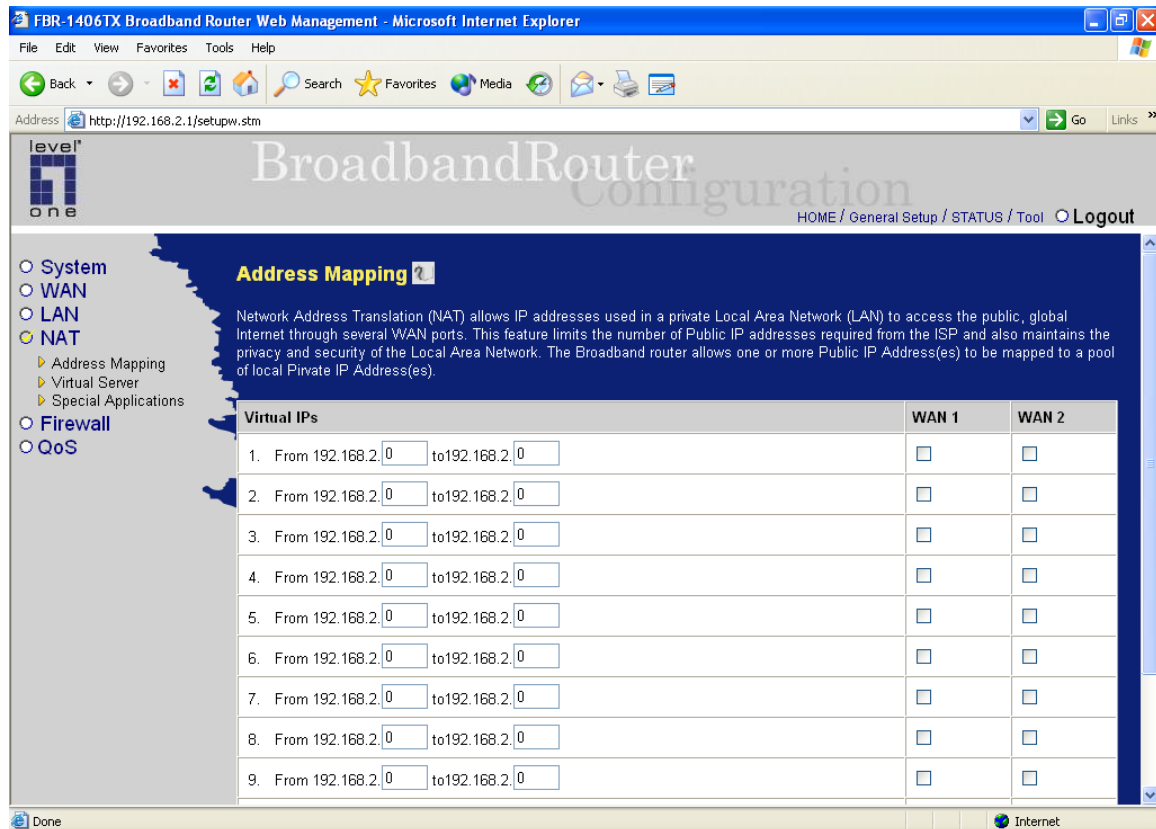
FBR-1406TX Broadband Router Web Management - Microsoft Internet Explorer

File Edit View Favorites Tools Help

Back Search Favorites Media

Address http://192.168.2.1/setupw.stm Go Links

level one

BroadbandRouter Configuration

HOME / General Setup / STATUS / Tool Logout

System
WAN
LAN
NAT
Address Mapping
Virtual Server
Special Applications
Firewall
QoS

Address Mapping

Network Address Translation (NAT) allows IP addresses used in a private Local Area Network (LAN) to access the public, global Internet through several WAN ports. This feature limits the number of Public IP addresses required from the ISP and also maintains the privacy and security of the Local Area Network. The Broadband router allows one or more Public IP Address(es) to be mapped to a pool of local Pirvate IP Address(es).

| Virtual IPs | WAN 1 | WAN 2 |
|---|---|---|
| 1. From 192.168.2. 0 to192.168.2. 0 | | |
| 2. From 192.168.2. 0 to192.168.2. 0 | | |
| 3. From 192.168.2. 0 to192.168.2. 0 | | |
| 4. From 192.168.2. 0 to192.168.2. 0 | | |
| 5. From 192.168.2. 0 to192.168.2. 0 | | |
| 6. From 192.168.2. 0 to192.168.2. 0 | | |
| 7. From 192.168.2. 0 to192.168.2. 0 | | |
| 8. From 192.168.2. 0 to192.168.2. 0 | | |
| 9. From 192.168.2. 0 to192.168.2. 0 | | |

Done Internet